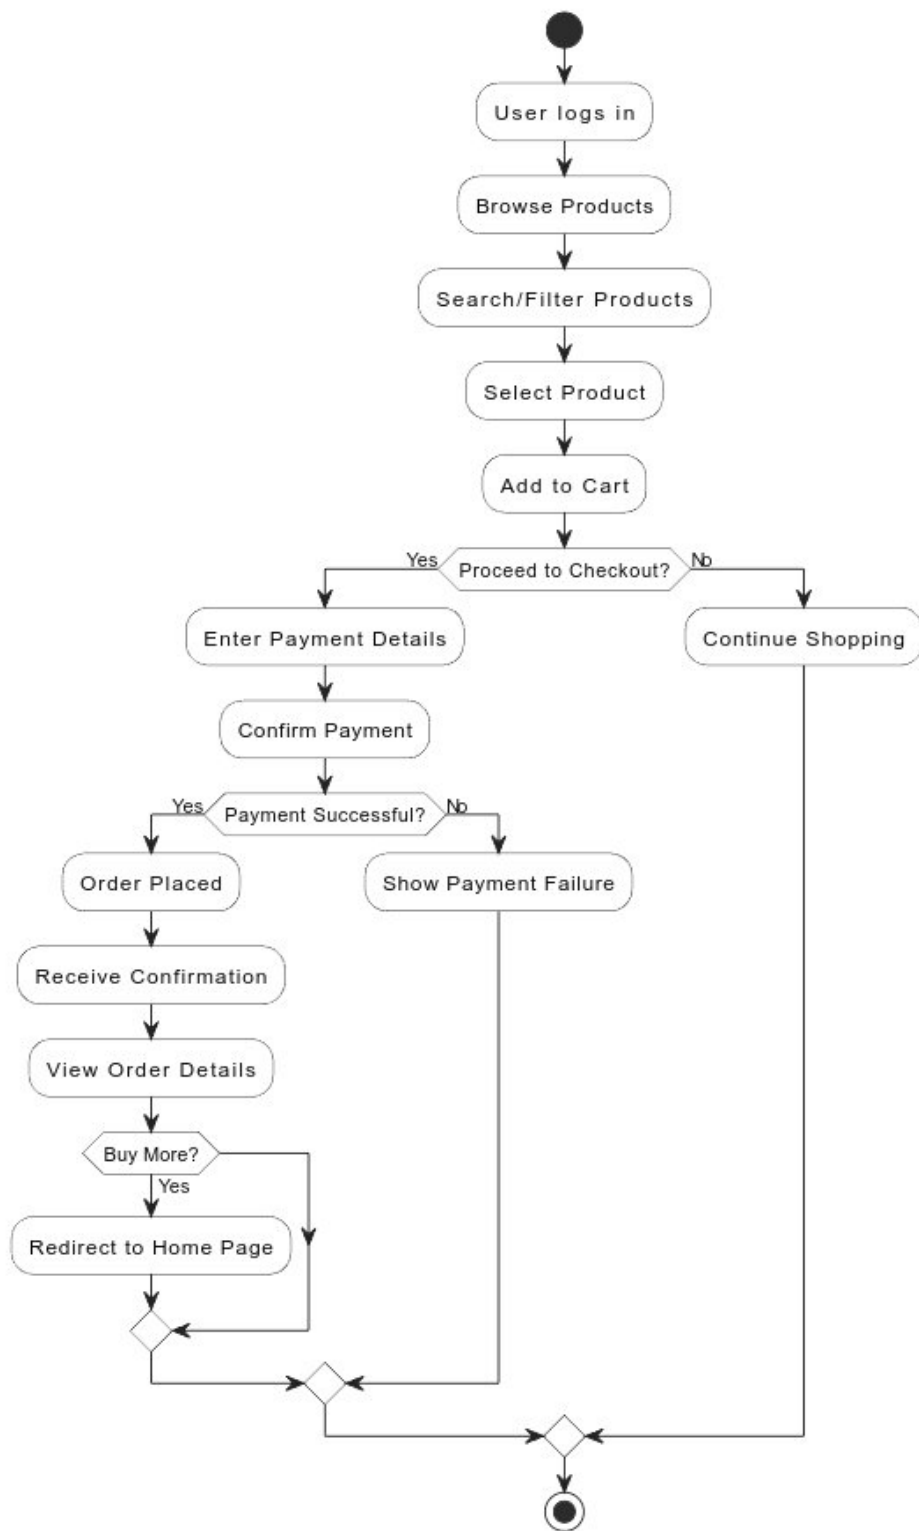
User logs in

Browse Products

Search/Filter Products

Select Product

Add to Cart

Yes

Proceed to Checkout?

No

Enter Payment Details

Continue Shopping

Confirm Payment

Yes

Payment Successful?

No

Order Placed

Show Payment Failure

Receive Confirmation

View Order Details

Buy More?

Yes

Redirect to Home Page